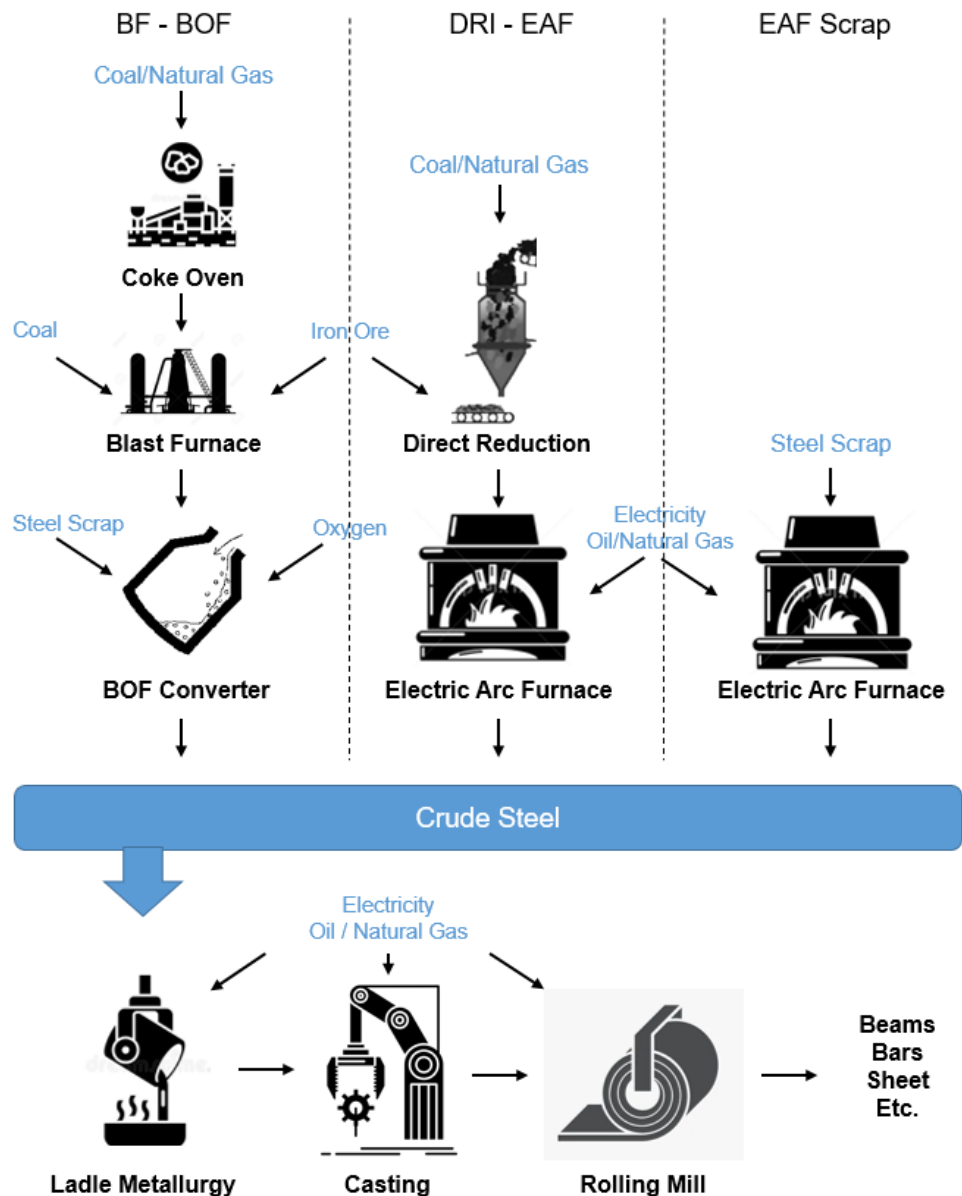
BF - BOF

DRI - EAF

EAF Scrap

Coal/Natural Gas

Coke Oven

Coal

Iron Ore

Blast Furnace

Coal/Natural Gas

Direct Reduction

Steel Scrap

Oxygen

BOF Converter

Electricity
Oil/Natural Gas

Electric Arc Furnace

Steel Scrap

Electric Arc Furnace

Crude Steel

Electricity
Oil / Natural Gas

Ladle Metallurgy

Casting

Rolling Mill

Beams
Bars
Sheet
Etc.